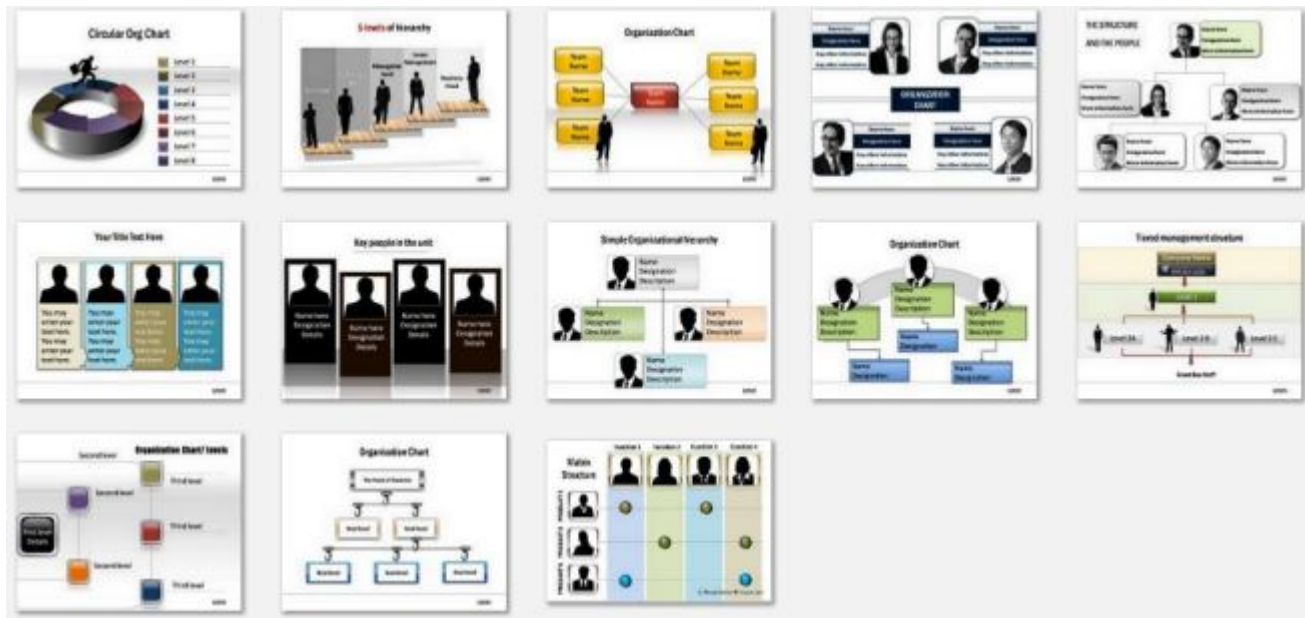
Circular Org Chart

Level 1
Level 2
Level 3
Level 4
Level 5
Level 6
Level 7
Level 8

5 levels of hierarchy

Managerial level

Senior management

Business head

Organization Chart

Team Name
Team Name
Team Name
Team Name
Team Name
Team Name
Team Name

ORGANIZATION CHART

THE STRUCTURE AND THE PEOPLE

Your Title Text Here

You may enter your text here. You may enter your text here.
You may enter your text here. You may enter your text here.
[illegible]
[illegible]

Key people in the unit

Name here Designation Details
Name here Designation Details
Name here Designation Details
Name here Designation Details

Simple Organisational hierarchy

Name Designation Description
Name Designation Description
Name Designation Description
Name Designation Description

Organisation Chart

Name Designation Description
Name Designation Description
Name Designation Description
Name Designation
Name Designation
Name Designation

Trend management structure

Level 1
Level 2A
Level 2B
Level 2C

Second level
Organisation Chart/ levels
Third level
Second level
Third level
Second level
Third level
First level Details

Organisation Chart

Matrix Structure

Function 1
Function 2
Function 3
Function 4